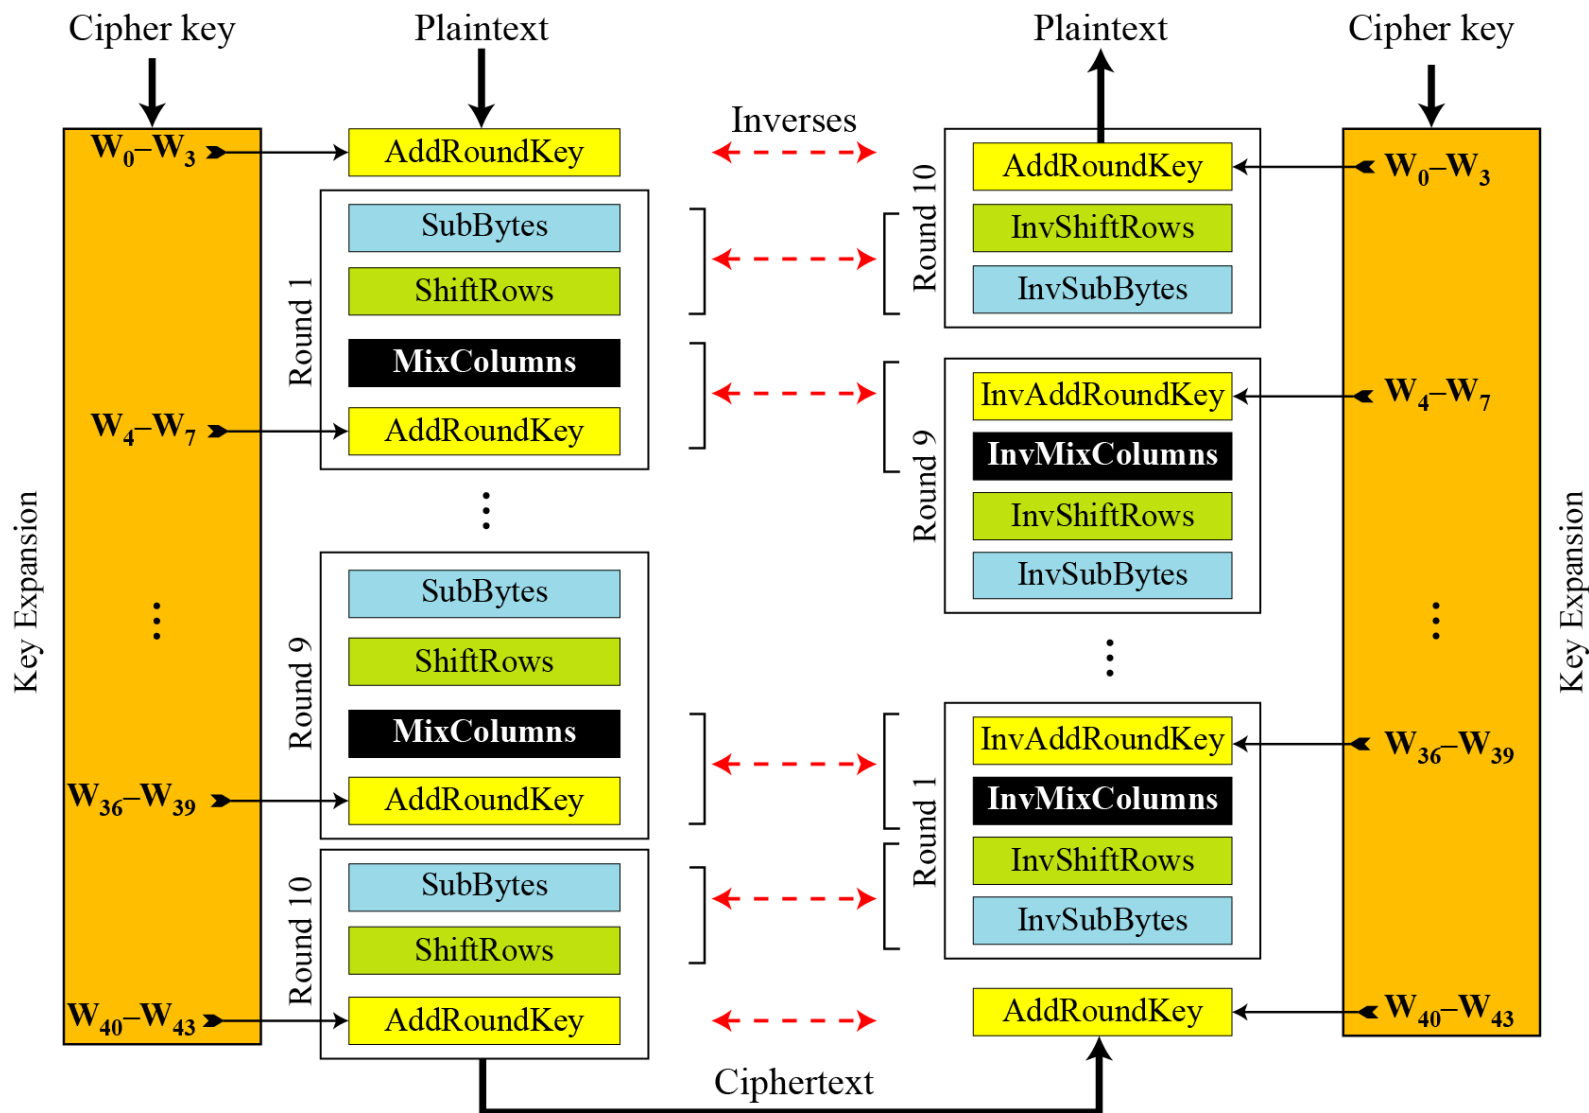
Cipher key

Plaintext

Plaintext

Cipher key

Key Expansion

$W_0–W_3$

AddRoundKey

Inverses

Round 1

SubBytes

ShiftRows

MixColumns

$W_4–W_7$

AddRoundKey

⋮

⋮

Round 9

SubBytes

ShiftRows

MixColumns

$W_{36}–W_{39}$

AddRoundKey

Round 10

SubBytes

ShiftRows

$W_{40}–W_{43}$

AddRoundKey

Round 10

AddRoundKey

InvShiftRows

InvSubBytes

$W_0–W_3$

Round 9

InvAddRoundKey

InvMixColumns

InvShiftRows

InvSubBytes

$W_4–W_7$

⋮

⋮

Round 1

InvAddRoundKey

InvMixColumns

InvShiftRows

InvSubBytes

$W_{36}–W_{39}$

AddRoundKey

$W_{40}–W_{43}$

Key Expansion

Ciphertext